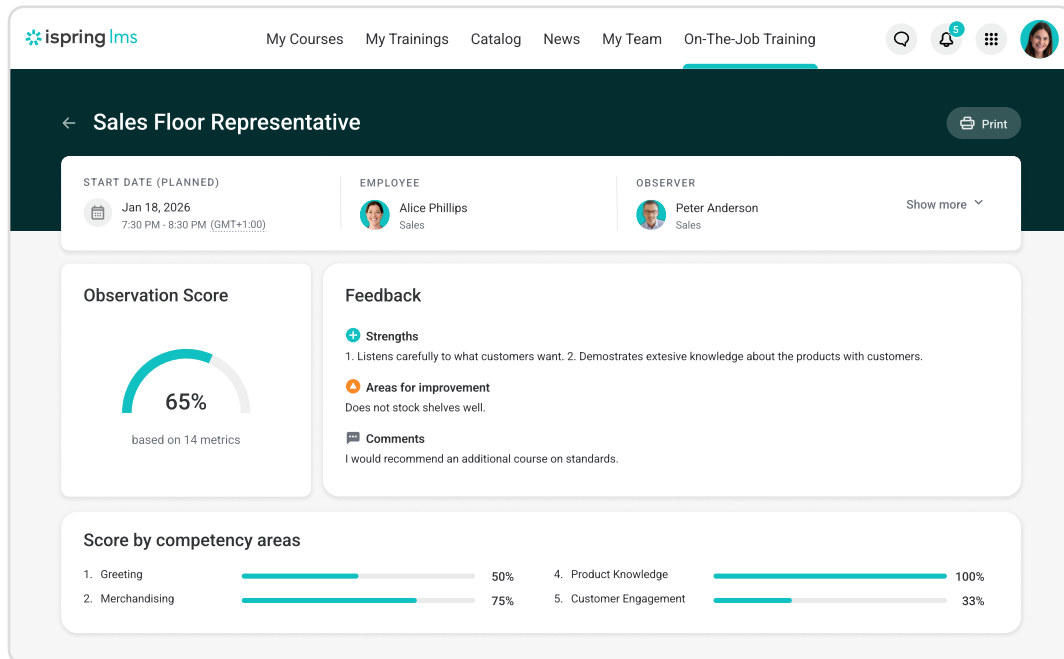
ispring lms

My Courses My Trainings Catalog News My Team On-The-Job Training

5

Sales Floor Representative

Print

START DATE (PLANNED)
Jan 18, 2026
7:30 PM - 8:30 PM (GMT+1:00)

EMPLOYEE
Alice Phillips
Sales

OBSERVER
Peter Anderson
Sales

Show more

Observation Score

65%

based on 14 metrics

Feedback

Strengths
1. Listens carefully to what customers want. 2. Demostrates extesive knowledge about the products with customers.

Areas for improvement
Does not stock shelves well.

Comments
I would recommend an additional course on standards.

Score by competency areas

1. Greeting 50%
2. Merchandising 75%
4. Product Knowledge 100%
5. Customer Engagement 33%